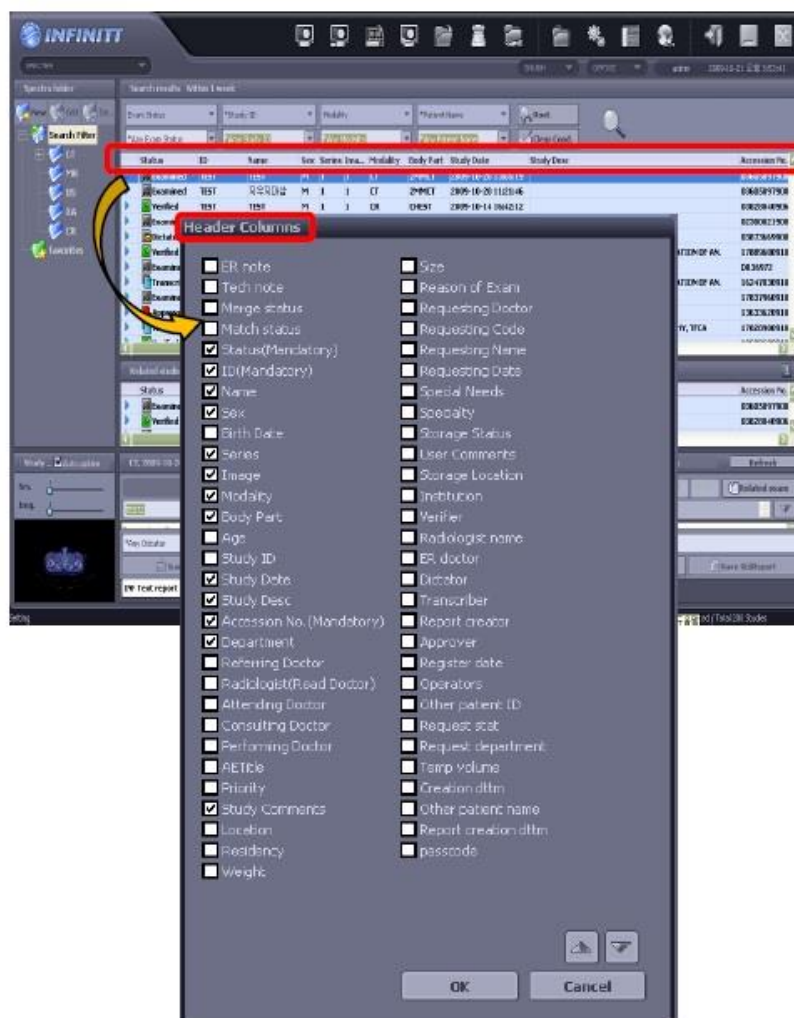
INFINITT

Search results Within 1 week

Search Filter

| Status | ID | Name | Sex | Series | Ima... | Modality | Body Part | Study Date | Study Desc | Accession No. |
|---|---|---|---|---|---|---|---|---|---|---|
| Examined | TEST | TEST | M | 1 | 1 | CT | 2MMCT | 2009-10-20 | | |
| Examined | TEST | 무우리테스트 | M | 1 | 1 | CT | 2MMCT | 2009-10-20 112146 | | |
| Verified | TEST | TEST | M | 1 | 1 | CR | CHEST | 2009-10-14 066212 | | |

Header Columns

ER note
Tech note
Merge status
Match status
Status(Mandatory)
ID(Mandatory)
Name
Sex
Birth Date
Series
Image
Modality
Body Part
Age
Study ID
Study Date
Study Desc
Accession No. (Mandatory)
Department
Referring Doctor
Radiologist(Read Doctor)
Attending Doctor
Consulting Doctor
Performing Doctor
AETitle
Priority
Study Comments
Location
Residency
Weight

Size
Reason of Exam
Requesting Doctor
Requesting Code
Requesting Name
Requesting Date
Special Needs
Specialty
Storage Status
User Comments
Storage Location
Institution
Verifier
Radiologist name
ER doctor
Dictator
Transcriber
Report creator
Approver
Register date
Operators
Other patient ID
Request stat
Request department
Temp volume
Creation dttm
Other patient name
Report creation dttm
passcode

OK
Cancel

Refresh
Related exams